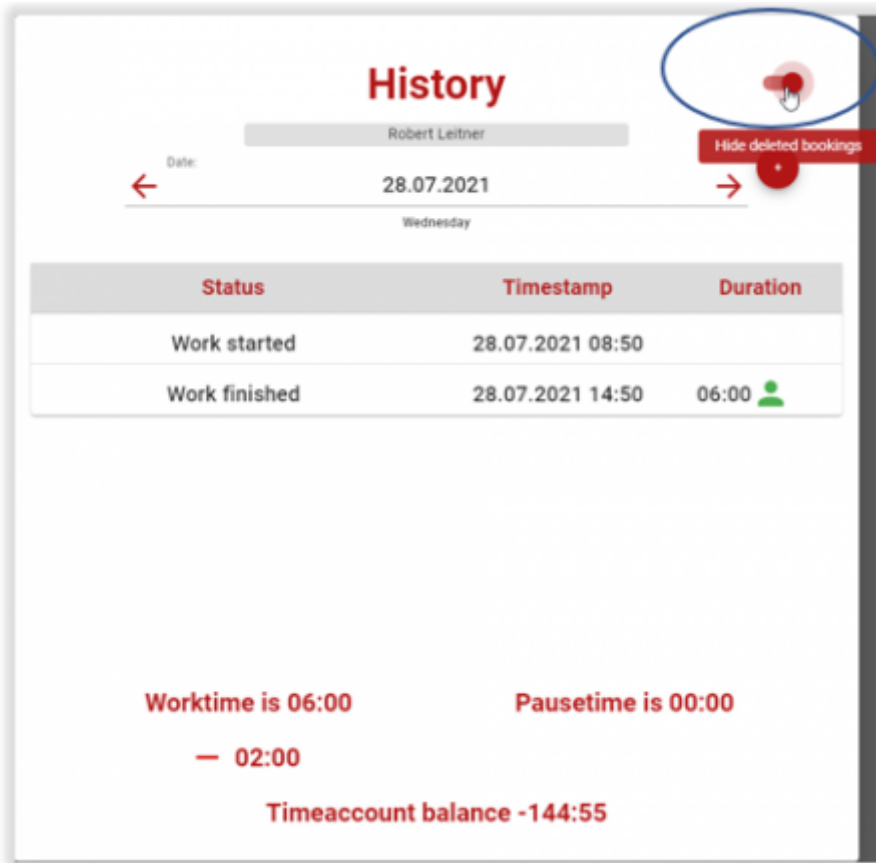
History

Robert Leitner

Hide deleted bookings

Date:

28.07.2021

Wednesday

+

| Status | Timestamp | Duration |
|---|---|---|
| Work started | 28.07.2021 08:50 | |
| Work finished | 28.07.2021 14:50 | 06:00 |

Worktime is 06:00

Pausetime is 00:00

— 02:00

Timeaccount balance -144:55